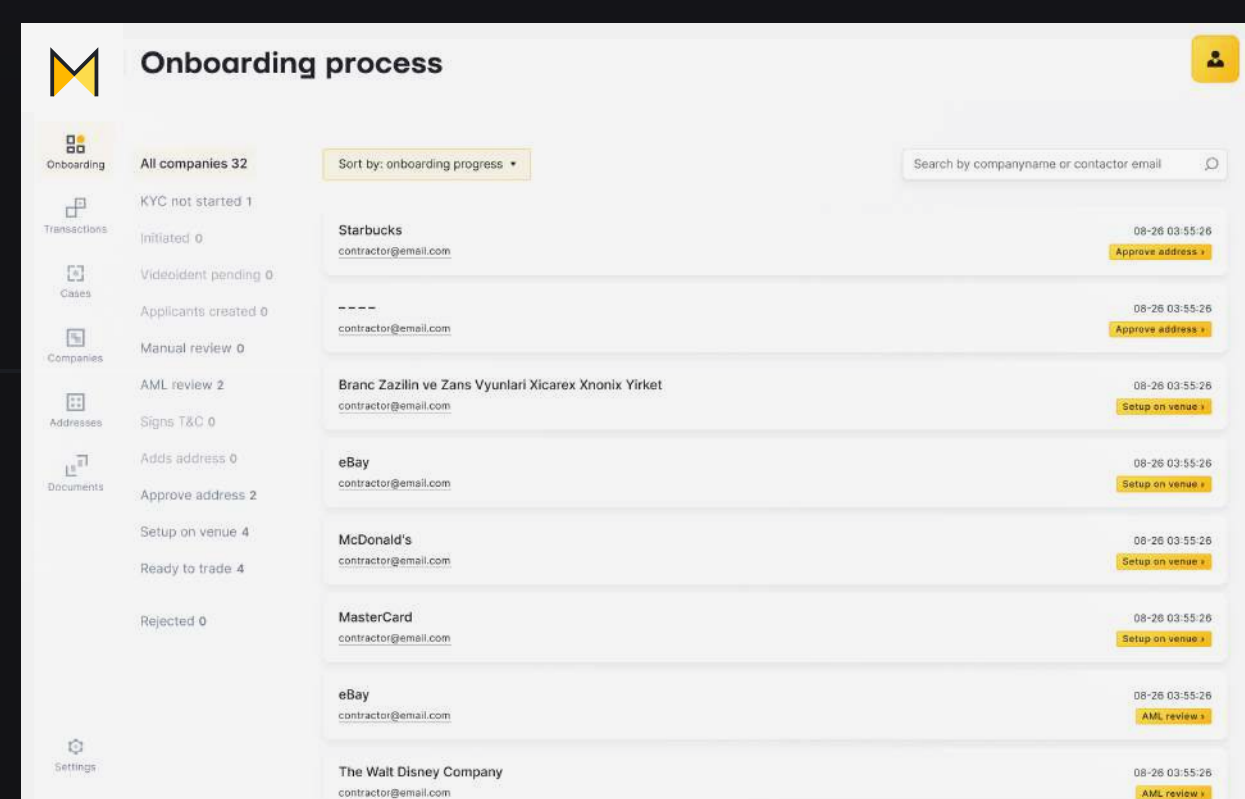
Onboarding process

Onboarding
Transactions
Cases
Companies
Addresses
Documents
Settings

All companies 32
KYC not started 1
Initiated 0
Videoident pending 0
Applicants created 0
Manual review 0
AML review 2
Signs T&C 0
Adds address 0
Approve address 2
Setup on venue 4
Ready to trade 4
Rejected 0

Sort by: onboarding progress ▾

Search by companyname or contactor email

Starbucks
contractor@email.com
08-26 03:55:26
Approve address ›

----
contractor@email.com
08-26 03:55:26
Approve address ›

Branc Zazilin ve Zans Vyunlari Xicarex Xnonix Yirket
contractor@email.com
08-26 03:55:26
Setup on venue ›

eBay
contractor@email.com
08-26 03:55:26
Setup on venue ›

McDonald's
contractor@email.com
08-26 03:55:26
Setup on venue ›

MasterCard
contractor@email.com
08-26 03:55:26
Setup on venue ›

eBay
contractor@email.com
08-26 03:55:26
AML review ›

The Walt Disney Company
contractor@email.com
08-26 03:55:26
AML review ›